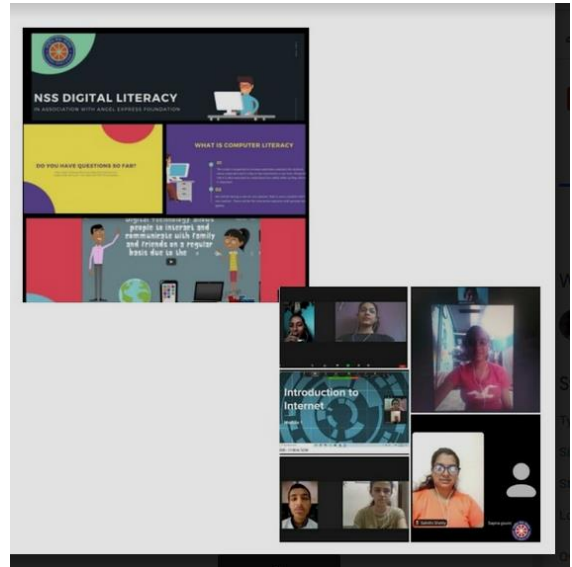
NSS DIGITAL LITERACY
IN ASSOCIATION WITH ANGEL EXPRESS FOUNDATION

DO YOU HAVE QUESTIONS SO FAR?

WHAT IS COMPUTER LITERACY

Digital technology allows people to interact and communicate with family and friends on a regular basis due to the

Introduction to Internet